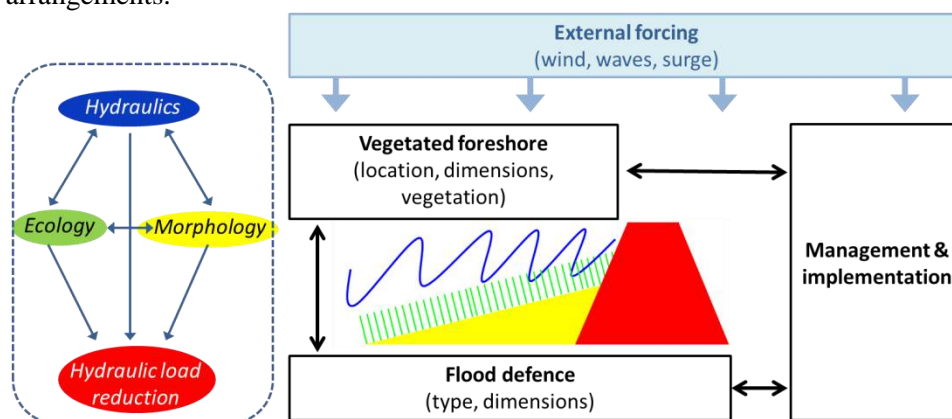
arrangements.

External forcing
(wind, waves, surge)

Hydraulics

Ecology

Morphology

Hydraulic load reduction

Vegetated foreshore
(location, dimensions, vegetation)

Management & implementation

Flood defence
(type, dimensions)